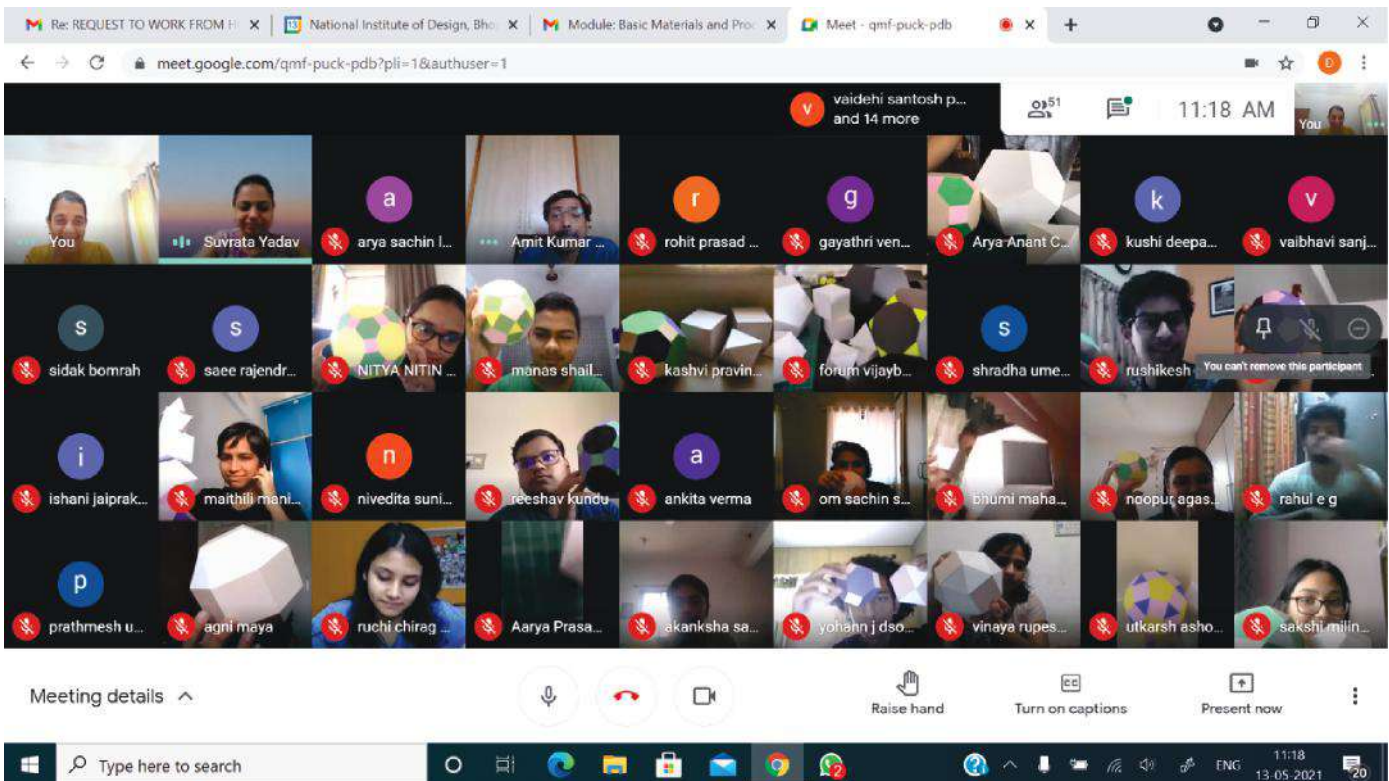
M Re: REQUEST TO WORK FROM H ×
National Institute of Design, Bho ×
M Module: Basic Materials and Pro ×
Meet - qmf-puck-pdb ×
+

meet.google.com/qmf-puck-pdb?pli=1&authuser=1

v vaidehi santosh p... and 14 more
51
11:18 AM
You

You
Suvrata Yadav
a arya sachin l...
Amit Kumar ...
r rohit prasad ...
g gayathri ven...
Arya Anant C...
k kushi deepa...
v vaibhavi sanj...

s sidak bomrah
s saee rajendr...
NITYA NITIN ...
manas shail...
kashvi pravin...
forum vijayb...
s shradha ume...
rushikesh
You can't remove this participant

i ishani jaiprak...
maithili mani...
n nivedita suni...
reeshav kundu
a ankita verma
om sachin s...
bhumi maha...
noopur agas...
rahul e g

p prathmesh u...
agni maya
ruchi chirag ...
Aarya Prasa...
akanksha sa...
yohann j dso...
vinaya rupes...
utkarsh asho...
sakshi milin...

Meeting details
Raise hand
Turn on captions
Present now

Type here to search
ENG
11:18
13-05-2021
20